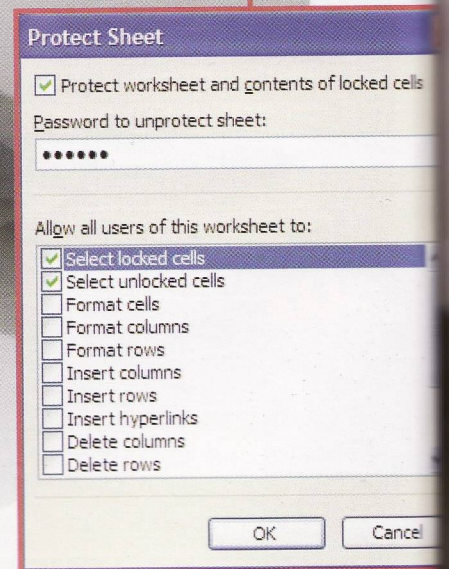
Protect Sheet

Protect worksheet and contents of locked cells

Password to unprotect sheet:

••••••

Allow all users of this worksheet to:

Select locked cells
Select unlocked cells
Format cells
Format columns
Format rows
Insert columns
Insert rows
Insert hyperlinks
Delete columns
Delete rows

OK
Cancel